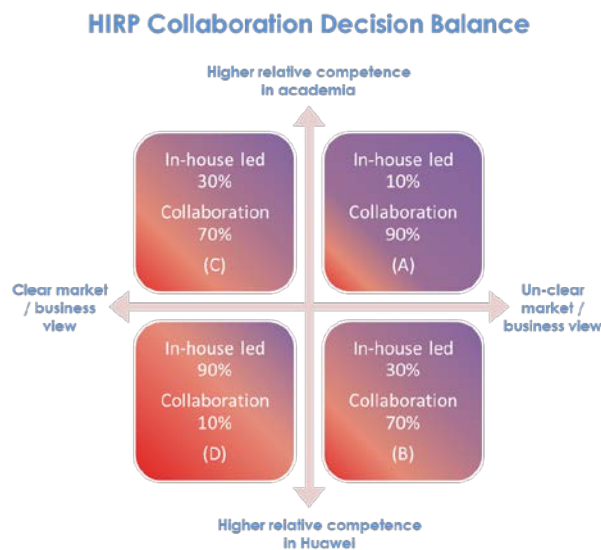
HIRP Collaboration Decision Balance

Higher relative competence in academia

In-house led 30%
Collaboration 70%
(C)

In-house led 10%
Collaboration 90%
(A)

Clear market / business view

Un-clear market / business view

In-house led 90%
Collaboration 10%
(D)

In-house led 30%
Collaboration 70%
(B)

Higher relative competence in Huawei